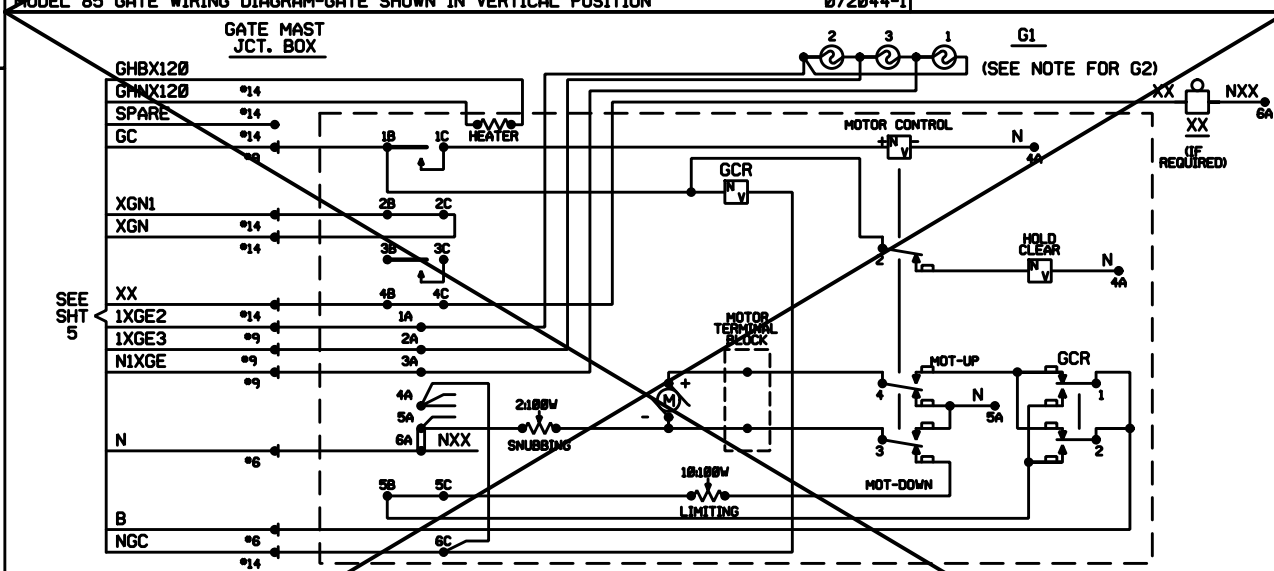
MODEL 85 GATE WIRING DIAGRAM-GATE SHOWN IN VERTICAL POSITION 072044-1

GATE MAST JCT. BOX

GHBX120
GHNX120 •14
SPARE •14
GC •14
•9
XGN1
XGN •14
•14
XX
1XGE2 •14
1XGE3 •9
N1XGE •9
•9
N
•6
B
NGC •6
•14

SEE SHT 5

2 3 1
G1
(SEE NOTE FOR G2)

XX NXX 6A
XX
(IF REQUIRED)

1B 1C HEATER
MOTOR CONTROL
N 4A
GCR
2B 2C
3B 3C
2
HOLD CLEAR
N 4A
4B 4C
1A
2A
3A
MOTOR TERMINAL BLOCK
4A
5A
6A NXX
2Ω100W
SNUBBING
M
+
-
MOT-UP
4
N 5A
3
MOT-DOWN
GCR
1
2
5B 5C
10Ω100W
LIMITING
6C